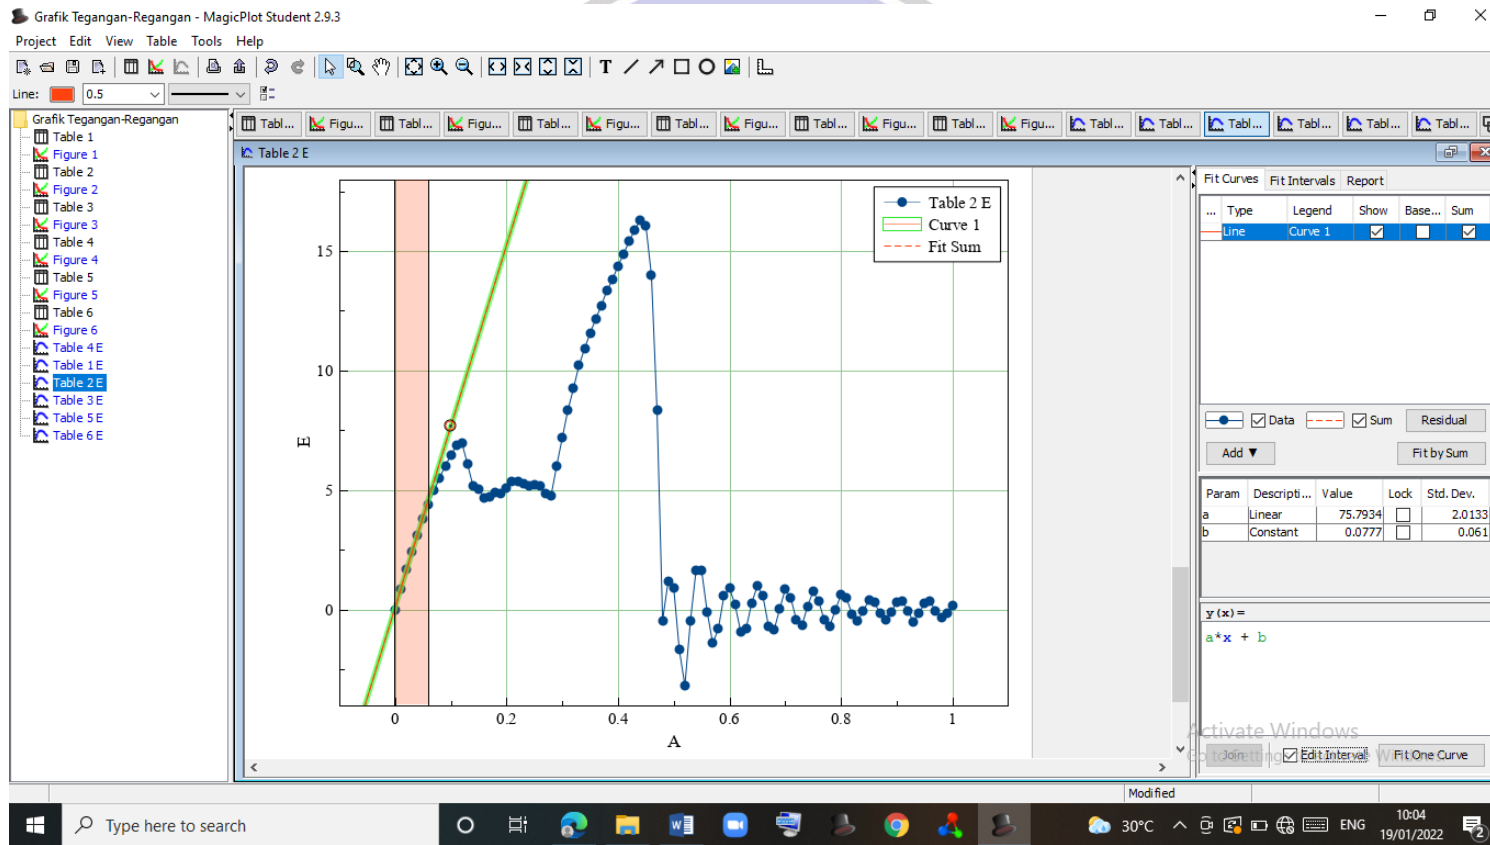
Grafik Tegangan-Regangan - MagicPlot Student 2.9.3

Project Edit View Table Tools Help

Line: 0.5

Grafik Tegangan-Regangan
Table 1
Figure 1
Table 2
Figure 2
Table 3
Figure 3
Table 4
Figure 4
Table 5
Figure 5
Table 6
Figure 6
Table 4 E
Table 1 E
Table 2 E
Table 3 E
Table 5 E
Table 6 E

Tabl... Figu... Tabl... Figu... Tabl... Figu... Tabl... Figu... Tabl... Figu... Tabl... Figu... Tabl... Tabl... Tabl... Tabl... Tabl... Tabl...

Table 2 E

Table 2 E
Curve 1
Fit Sum

15
10
5
0
E
0 0.2 0.4 0.6 0.8 1
A

Fit Curves Fit Intervals Report

| ... | Type | Legend | Show | Base... | Sum |
|---|---|---|---|---|---|
| | Line | Curve 1 | ☑ | ☐ | ☑ |

Data Sum Residual
Add ▼ Fit by Sum

| Param | Descripti... | Value | Lock | Std. Dev. |
|---|---|---|---|---|
| a | Linear | 75.7934 | ☐ | 2.0133 |
| b | Constant | 0.0777 | ☐ | 0.061 |

y (x) =
a*x + b

Activate Windows
Go to Settings
Join Edit Interval Fit One Curve

Modified

Type here to search
30°C ENG 10:04 19/01/2022 2